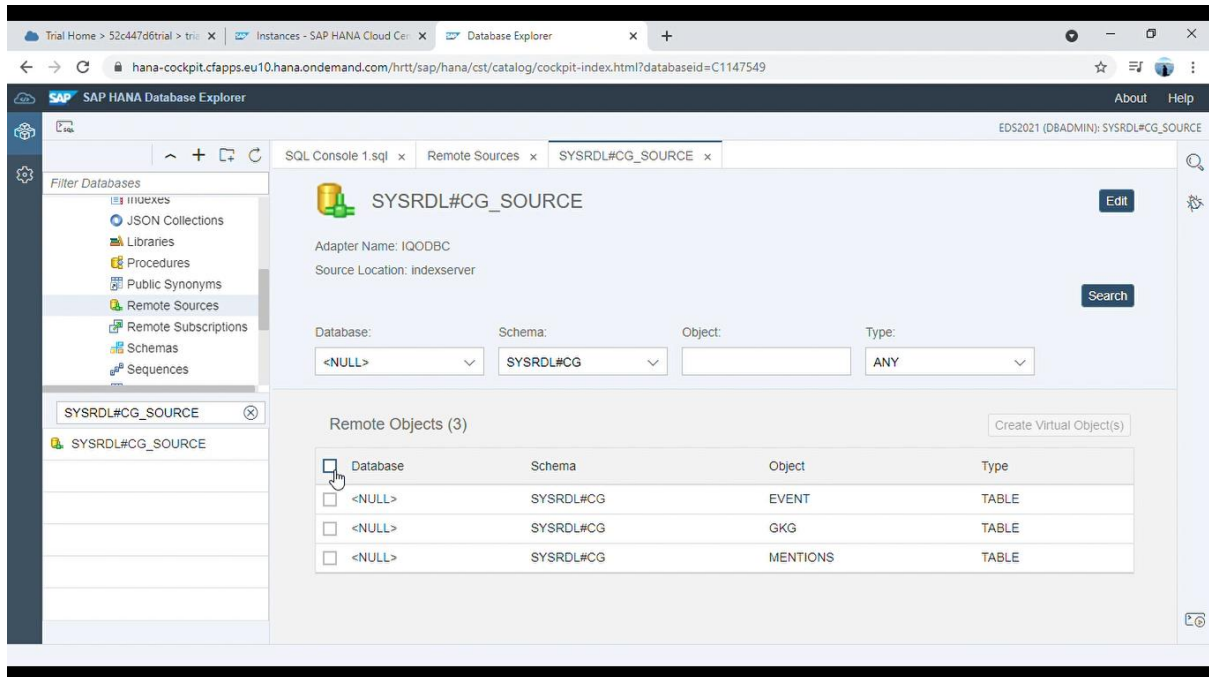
Trial Home > 52c447d6trial > tri ×
Instances - SAP HANA Cloud Ce ×
Database Explorer ×
+

hana-cockpit.cfapps.eu10.hana.ondemand.com/hrtt/sap/hana/cst/catalog/cockpit-index.html?databaseid=C1147549

SAP HANA Database Explorer
About Help

EDS2021 (DBADMIN): SYSRDL#CG_SOURCE

Filter Databases
Indexes
JSON Collections
Libraries
Procedures
Public Synonyms
Remote Sources
Remote Subscriptions
Schemas
Sequences

SYSRDL#CG_SOURCE
SYSRDL#CG_SOURCE

SQL Console 1.sql ×
Remote Sources ×
SYSRDL#CG_SOURCE ×

SYSRDL#CG_SOURCE
Edit

Adapter Name: IQODBC
Source Location: indexserver

Search

Database:
<NULL>
Schema:
SYSRDL#CG
Object:
Type:
ANY

Remote Objects (3)
Create Virtual Object(s)

| Database | Schema | Object | Type |
|---|---|---|---|
| <NULL> | SYSRDL#CG | EVENT | TABLE |
| <NULL> | SYSRDL#CG | GKG | TABLE |
| <NULL> | SYSRDL#CG | MENTIONS | TABLE |